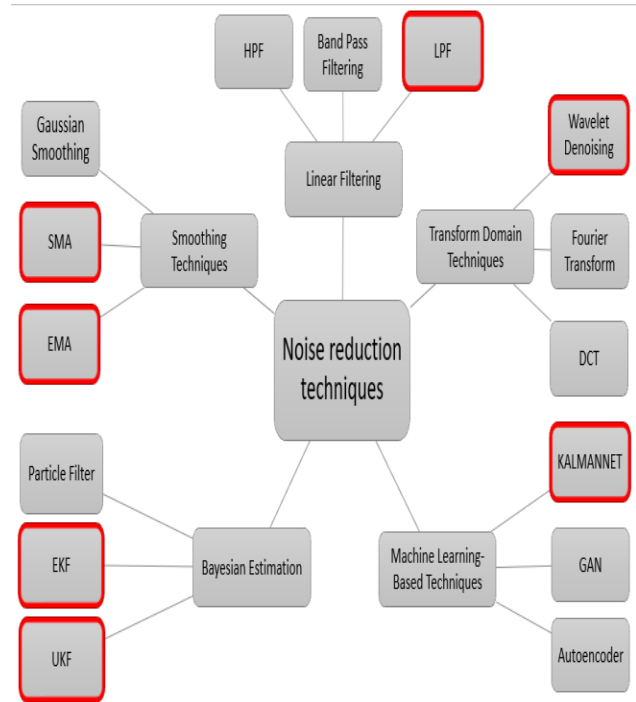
HPF

Band Pass Filtering

LPF

Gaussian Smoothing

Wavelet Denoising

Linear Filtering

SMA

Smoothing Techniques

Transform Domain Techniques

Fourier Transform

EMA

Noise reduction techniques

DCT

KALMANNET

Particle Filter

EKF

Bayesian Estimation

Machine Learning-Based Techniques

GAN

UKF

Autoencoder